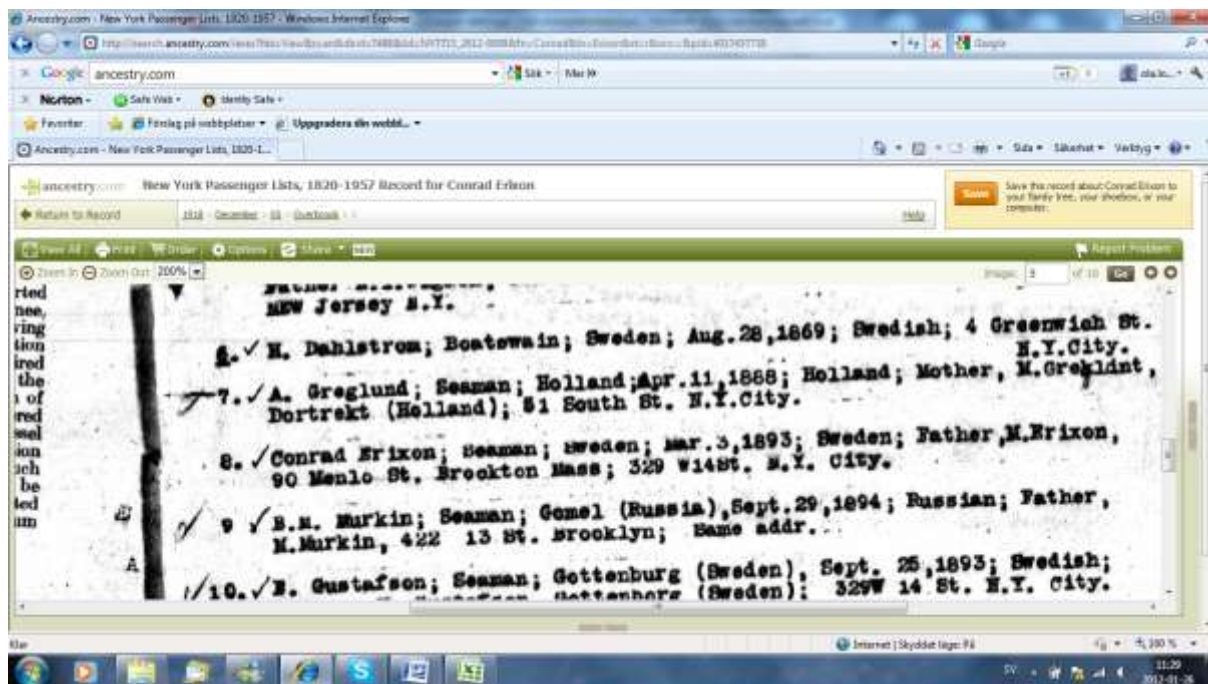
Ancestry.com - New York Passenger Lists, 1820-1957 - Windows Internet Explorer

Google ancestry.com Sök Mer

Norton Safe Web Identity Safe

Favoriter Förslag på webbplatser Uppgradera din webbl...

Ancestry.com - New York Passenger Lists, 1820-1...

ancestry.com New York Passenger Lists, 1820-1957 Record for Conrad Erikon

Return to Record 1918 December 01 Gothland Help

Save Save this record about Conrad Erixon to your family tree, your shoebox, or your computer.

View All Print Order Options Share New Report Problem

Zoom In Zoom Out 200% Image: 5 of 10 Go

rted
nee,
ving
tion
ired
the
of
red
ssel
ion
ich
be
led
um

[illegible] NEW Jersey N.Y.

6. ✓ H. Dahlstrom; Boatswain; Sweden; Aug.28,1869; Swedish; 4 Greenwich St. N.Y.City.

7. ✓ A. Greglund; Seaman; Holland;Apr.11,1868; Holland; Mother, M.Greglunt, Dortrekt (Holland); 61 South St. N.Y.City.

8. ✓ Conrad Erixon; Seaman; Sweden; Mar.3,1893; Sweden; Father, M.Erixon, 90 Menlo St. Brockton Mass; 329 W14St. N.Y. City.

9 ✓ B.M. Murkin; Seaman; Gomel (Russia),Sept.29,1894; Russian; Father, M.Murkin, 422 13 St. Brooklyn; Same addr.

A

10. ✓ E. Gustafson; Seaman; Gottenburg (Sweden), Sept. 25,1893; Swedish; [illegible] Gottenborg (Sweden); 329W 14 St. N.Y. City.

Klar Internet | Skyddat läge: På 100 %

SV 11:29 2012-01-26